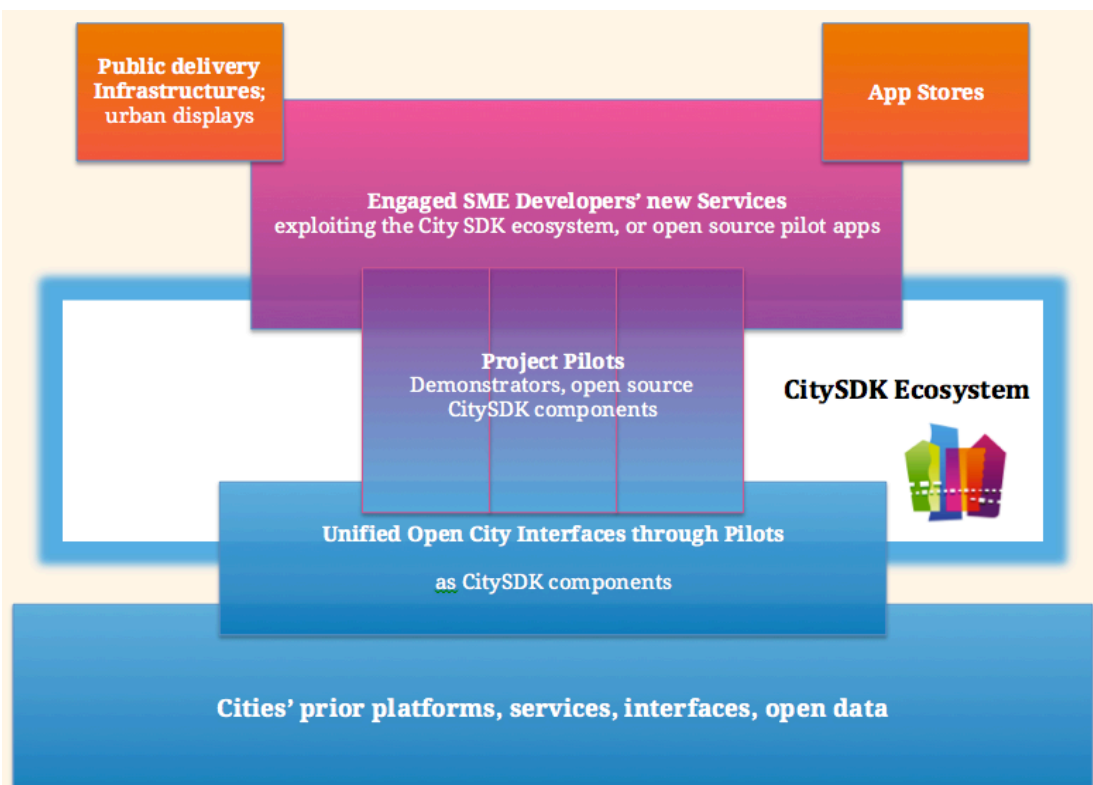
Public delivery Infrastructures; urban displays

App Stores

Engaged SME Developers' new Services
exploiting the City SDK ecosystem, or open source pilot apps

Project Pilots
Demonstrators, open source CitySDK components

CitySDK Ecosystem

Unified Open City Interfaces through Pilots

as CitySDK components

Cities' prior platforms, services, interfaces, open data